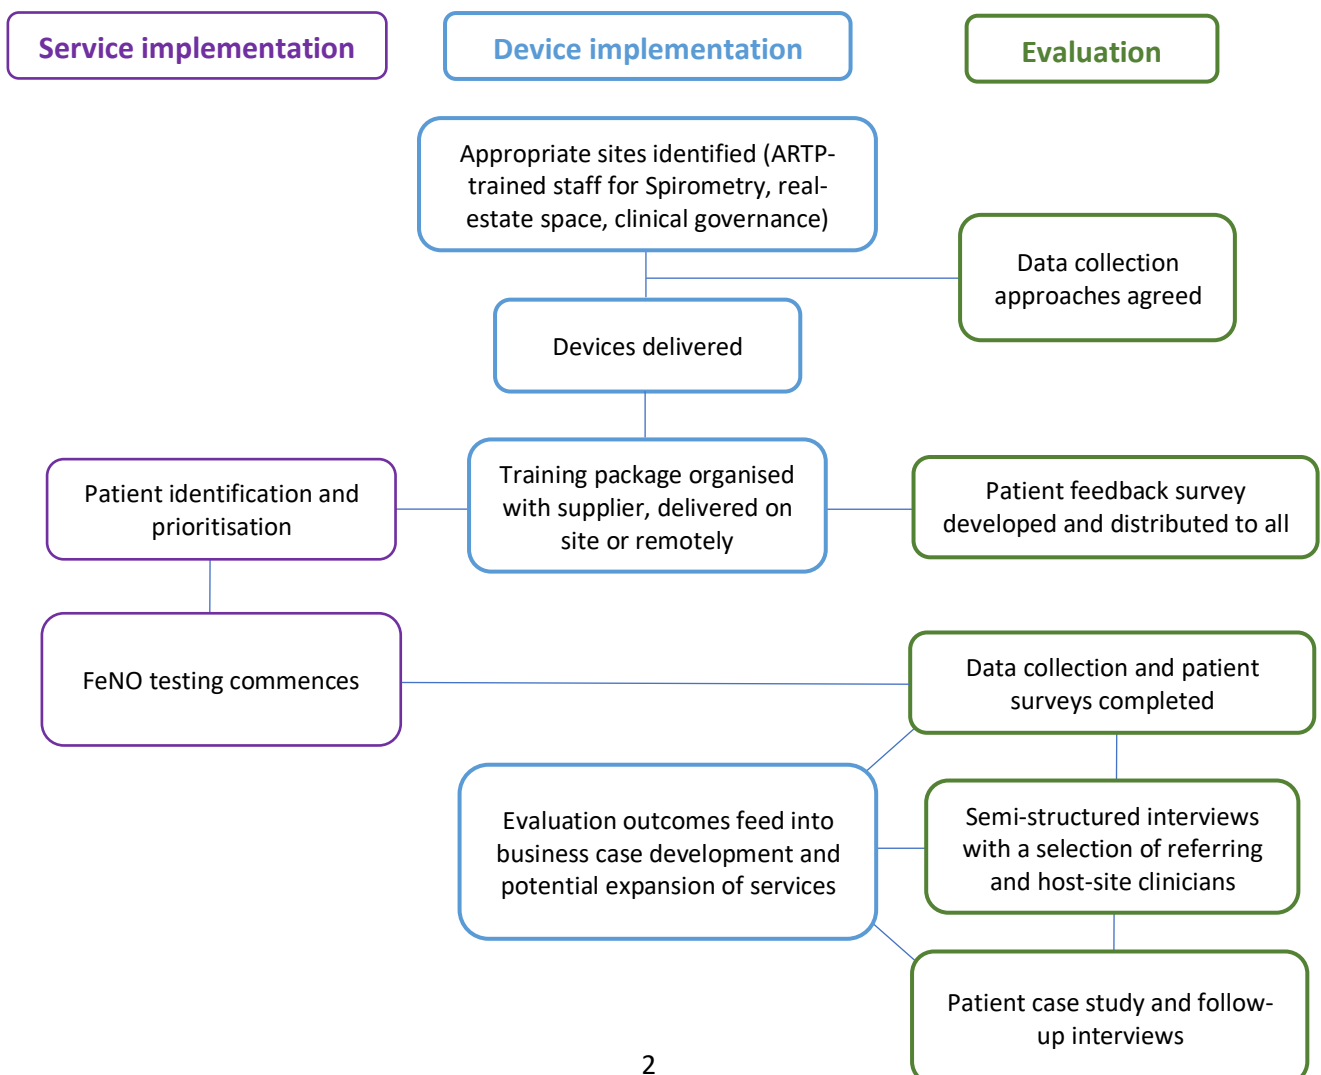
Service implementation

Device implementation

Evaluation

Appropriate sites identified (ARTP-trained staff for Spirometry, real-estate space, clinical governance)

Data collection approaches agreed

Devices delivered

Patient identification and prioritisation

Training package organised with supplier, delivered on site or remotely

Patient feedback survey developed and distributed to all

FeNO testing commences

Data collection and patient surveys completed

Evaluation outcomes feed into business case development and potential expansion of services

Semi-structured interviews with a selection of referring and host-site clinicians

Patient case study and follow-up interviews

2